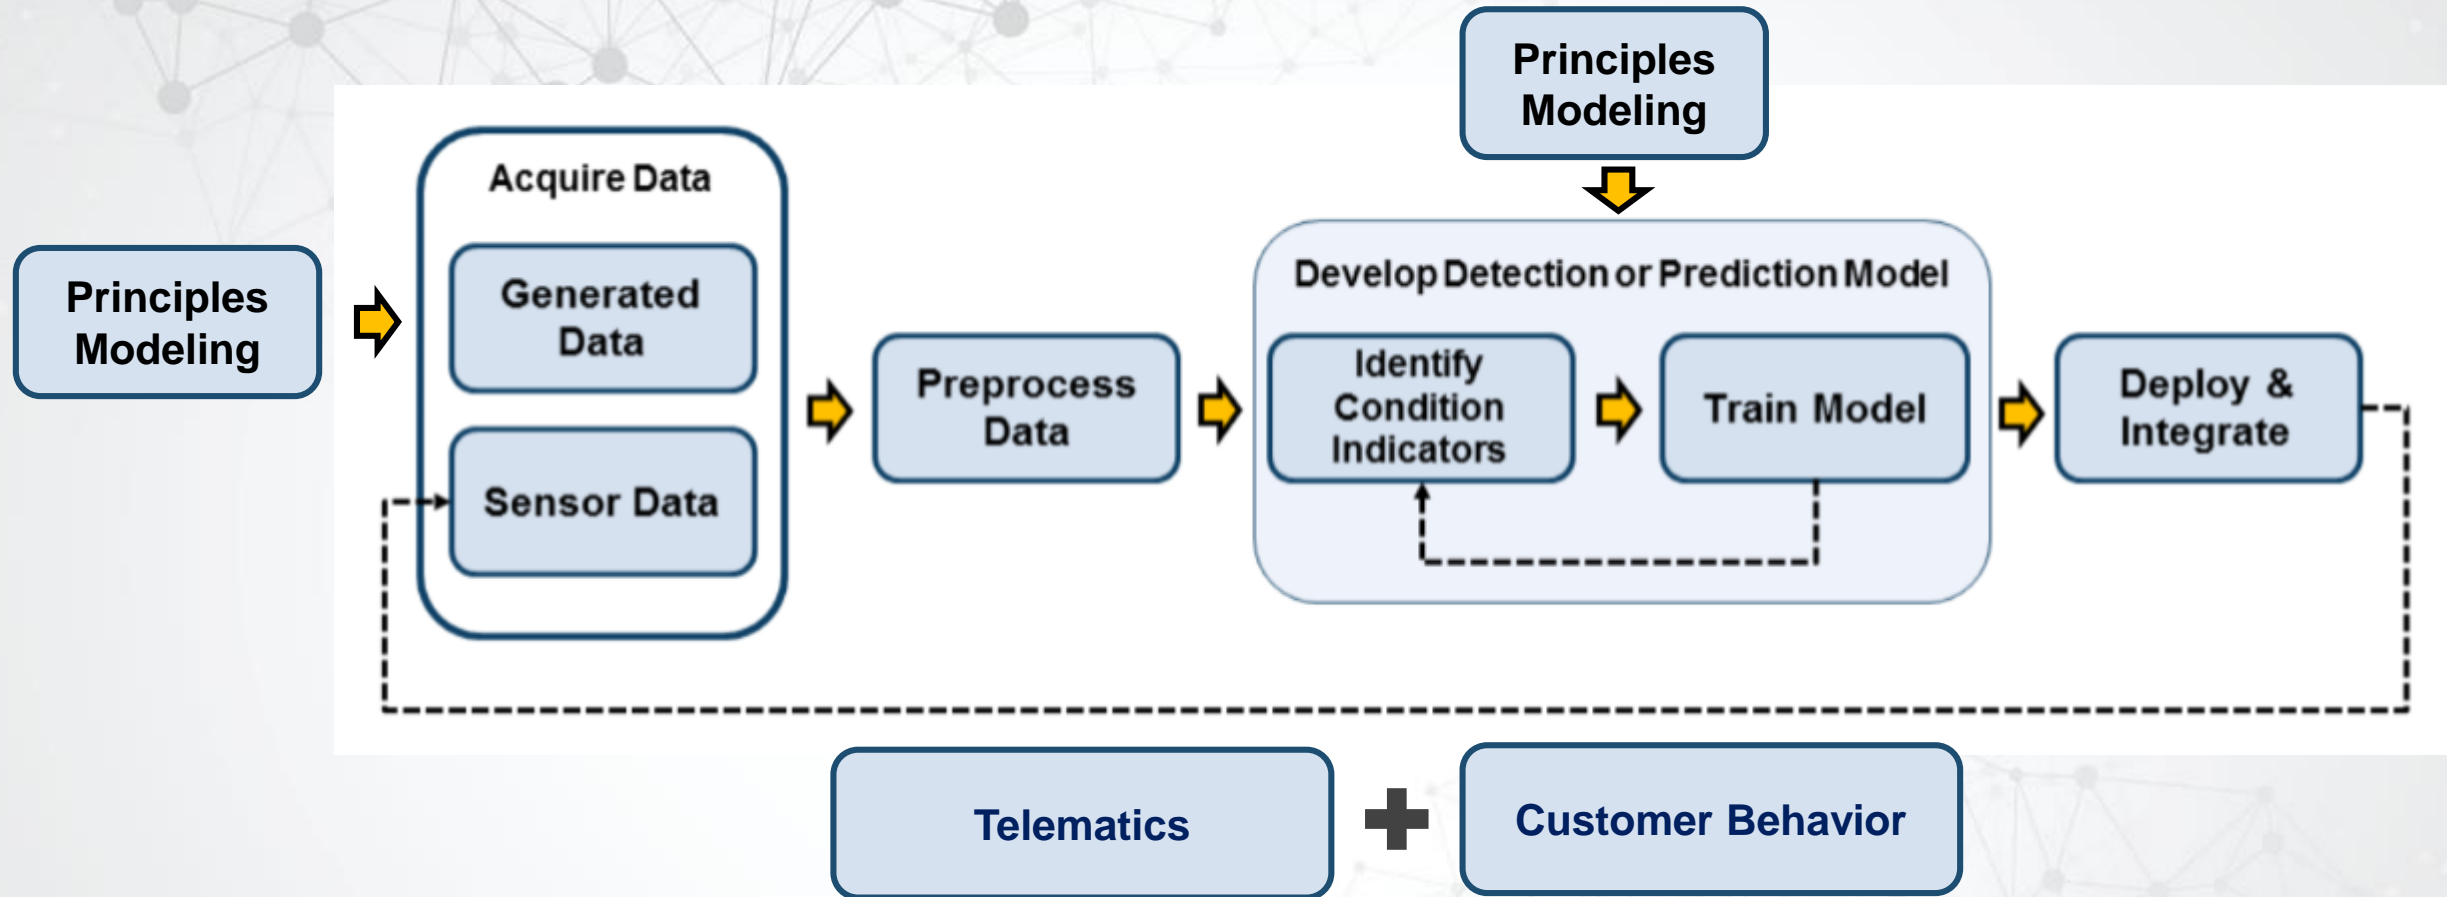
Principles Modeling

Principles Modeling

Acquire Data

Generated Data

Sensor Data

Preprocess Data

Develop Detection or Prediction Model

Identify Condition Indicators

Train Model

Deploy & Integrate

Telematics

Customer Behavior